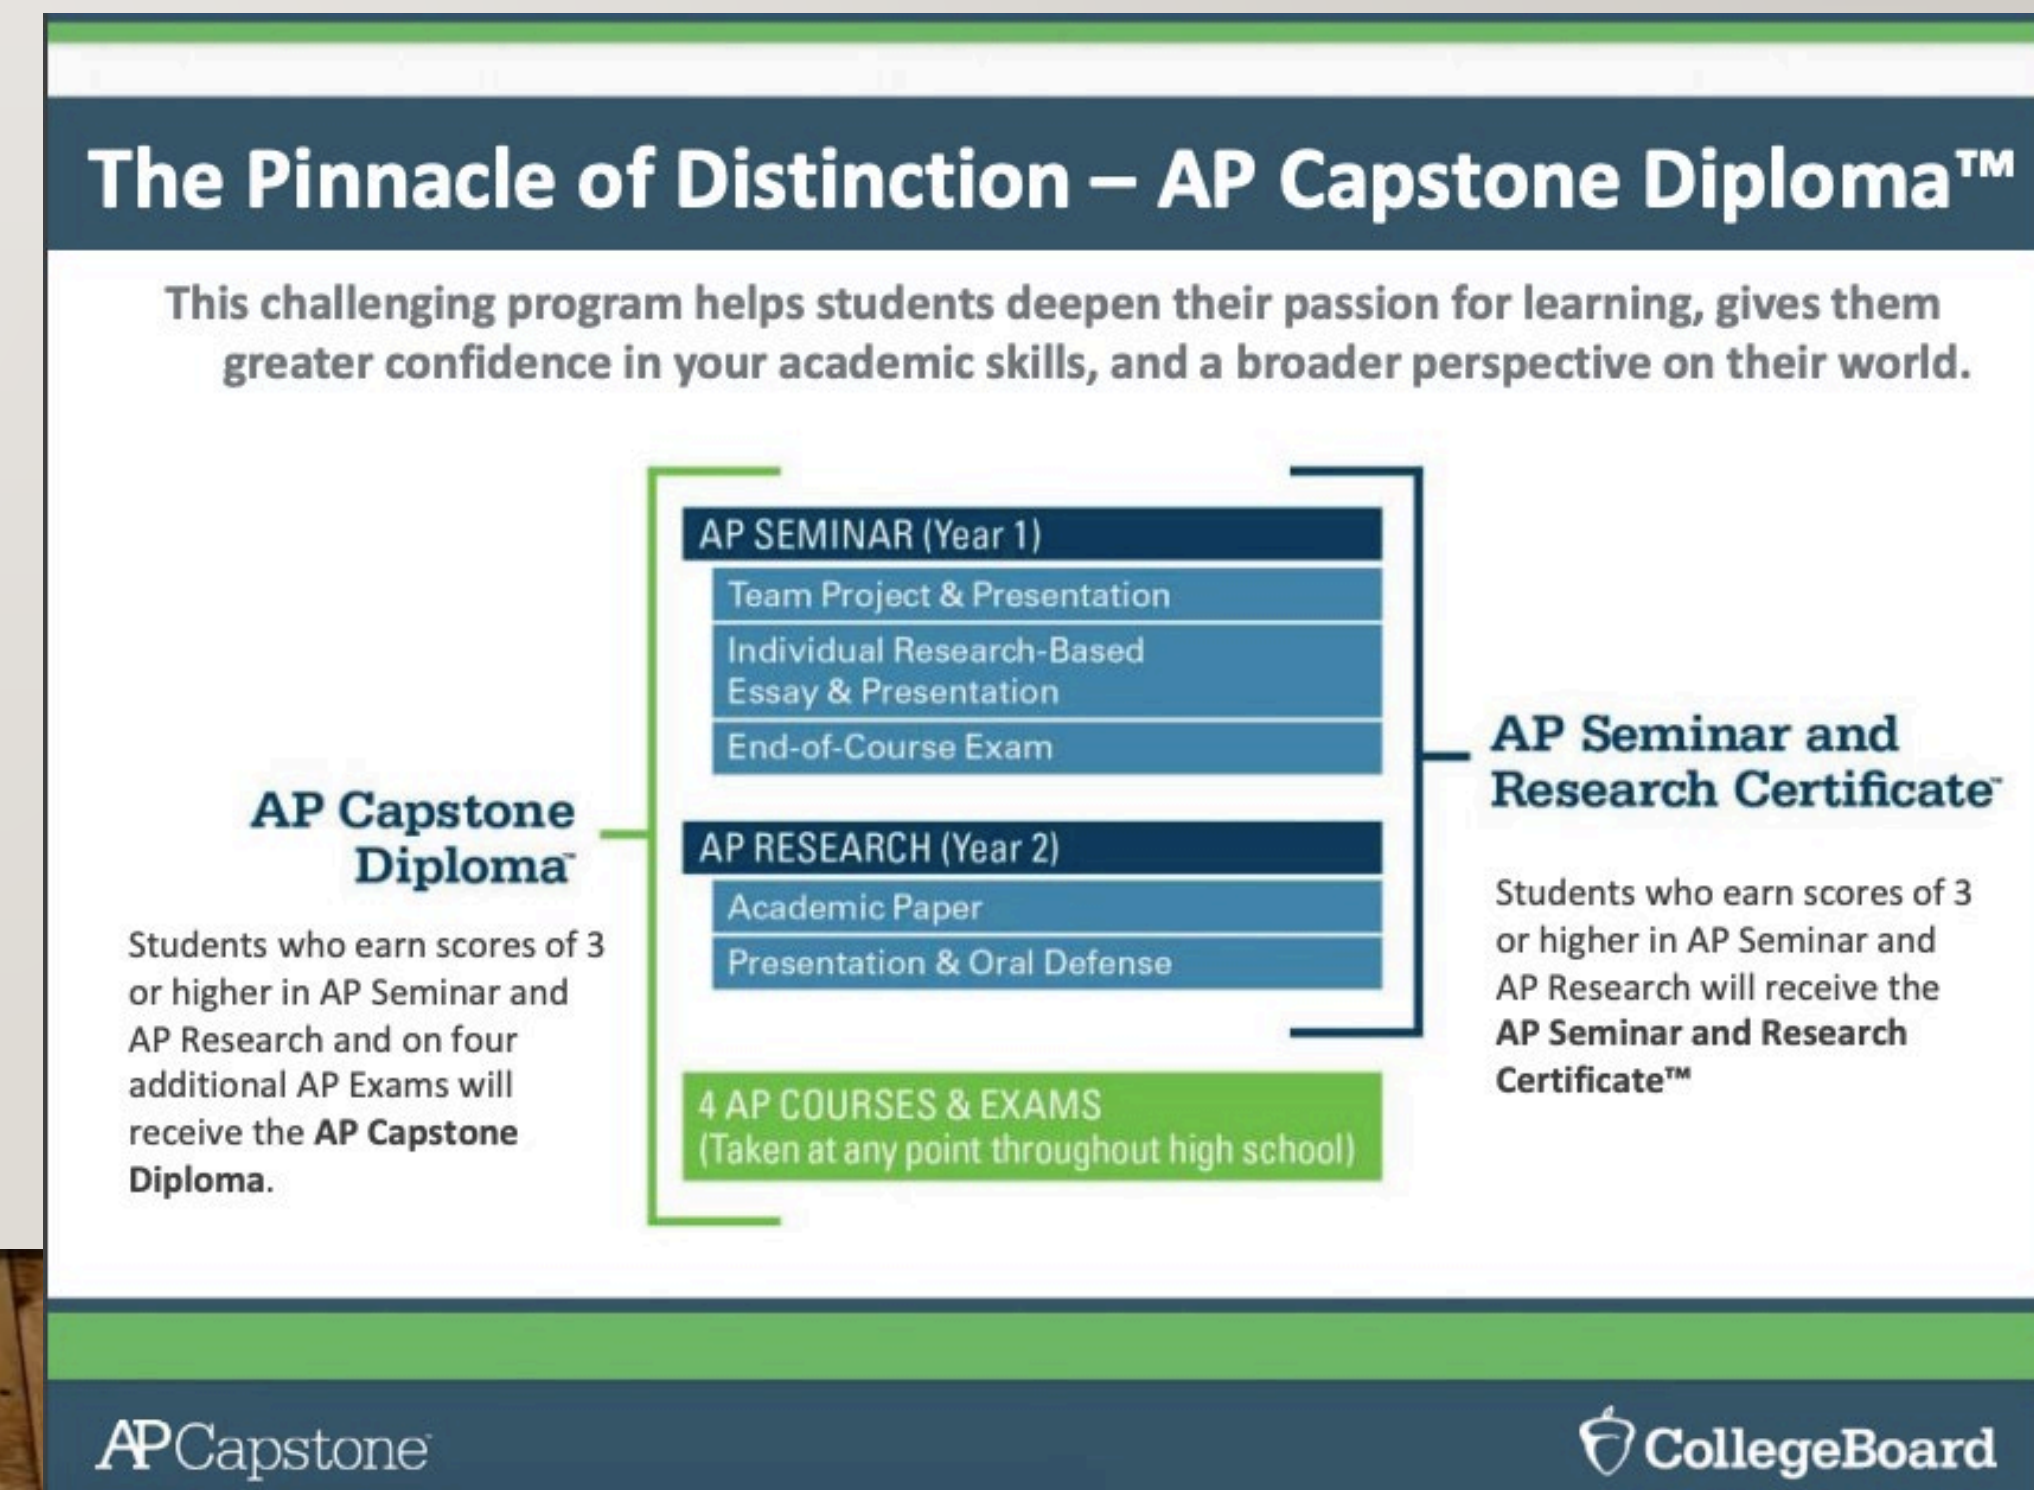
The Pinnacle of Distinction – AP Capstone Diploma™

This challenging program helps students deepen their passion for learning, gives them greater confidence in your academic skills, and a broader perspective on their world.

AP Capstone Diploma™

Students who earn scores of 3 or higher in AP Seminar and AP Research and on four additional AP Exams will receive the **AP Capstone Diploma**.

AP SEMINAR (Year 1)
Team Project & Presentation
Individual Research-Based Essay & Presentation
End-of-Course Exam

AP RESEARCH (Year 2)
Academic Paper
Presentation & Oral Defense

4 AP COURSES & EXAMS
(Taken at any point throughout high school)

AP Seminar and Research Certificate™

Students who earn scores of 3 or higher in AP Seminar and AP Research will receive the **AP Seminar and Research Certificate™**

APCapstone

CollegeBoard